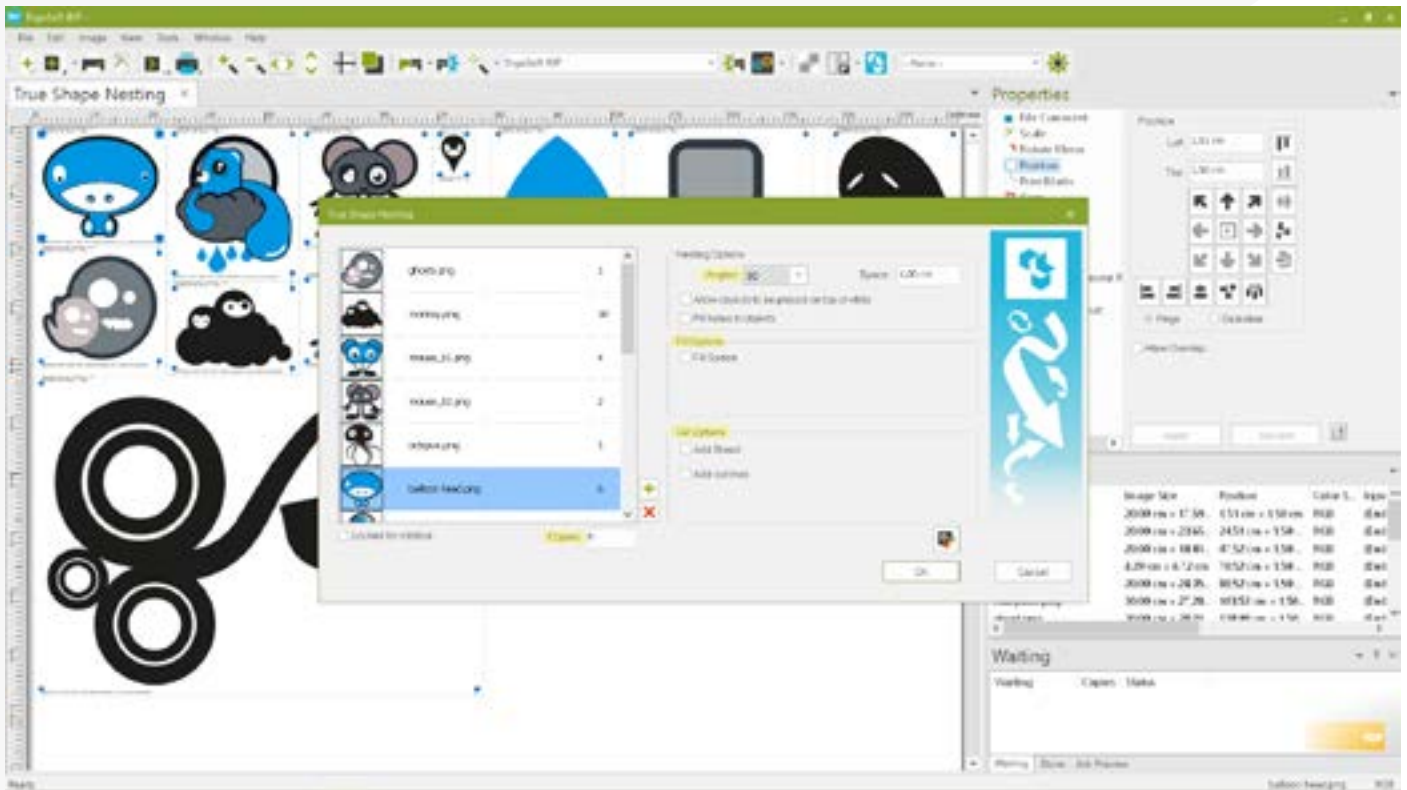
ErgoSoft RIP

File Edit Image View Tools Window Help

True Shape Nesting ×

Properties

True Shape Nesting

ghosts.png 1
monkey.png 30
mouse_01.png 4
mouse_02.png 2
octopus.png 1
balloon head.png 6

Nesting Options
Angles 90
Space 1,00 cm
Allow objects to be placed on top of others
Fill holes in objects

Fill Options
Fill Stacks

Cut Options
Add Bleed
Add cut marks

Copies

OK Cancel

Position
Left
Top

Image Size Position Color S.
2000 cm × 17.59... 1.51 cm × 1.50 cm RGB
2000 cm × 23.65... 24.51 cm × 1.50... RGB
2000 cm × 18.80... 47.52 cm × 1.50... RGB
4.29 cm × 6.12 cm 70.52 cm × 1.50... RGB
20.00 cm × 24.35... 80.52 cm × 1.50... RGB
30.00 cm × 27.29... 103.52 cm × 1.50... RGB

Waiting
Waiting Copies Status

Waiting Done Job Preview

Ready